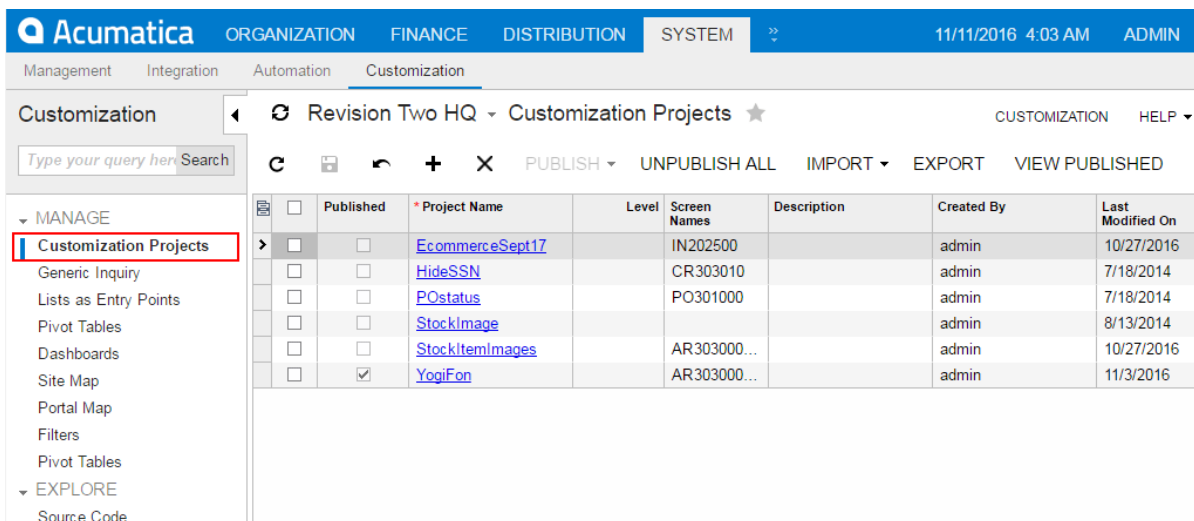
Acumatica ORGANIZATION FINANCE DISTRIBUTION SYSTEM 11/11/2016 4:03 AM ADMIN

Management Integration Automation Customization

Customization

Type your query here Search

MANAGE
Customization Projects
Generic Inquiry
Lists as Entry Points
Pivot Tables
Dashboards
Site Map
Portal Map
Filters
Pivot Tables
EXPLORE
Source Code

Revision Two HQ - Customization Projects

CUSTOMIZATION HELP

PUBLISH UNPUBLISH ALL IMPORT EXPORT VIEW PUBLISHED

| Published | * Project Name | Level | Screen Names | Description | Created By | Last Modified On |
|---|---|---|---|---|---|---|
| | EcommerceSept17 | | IN202500 | | admin | 10/27/2016 |
| | HideSSN | | CR303010 | | admin | 7/18/2014 |
| | POstatus | | PO301000 | | admin | 7/18/2014 |
| | StockImage | | | | admin | 8/13/2014 |
| | StockItemImages | | AR303000... | | admin | 10/27/2016 |
| ☑ | YogiFon | | AR303000... | | admin | 11/3/2016 |